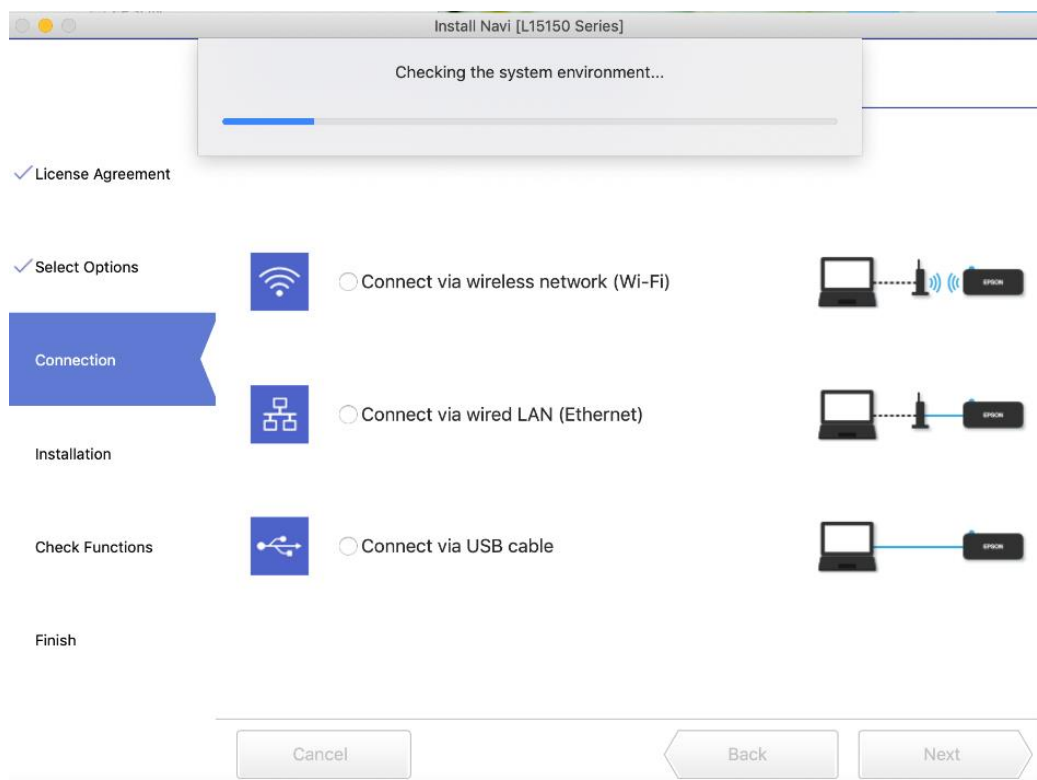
Install Navi [L15150 Series]

Checking the system environment...

License Agreement

Select Options

Connection

Installation

Check Functions

Finish

Connect via wireless network (Wi-Fi)

EPSON

Connect via wired LAN (Ethernet)

EPSON

Connect via USB cable

EPSON

Cancel

Back

Next